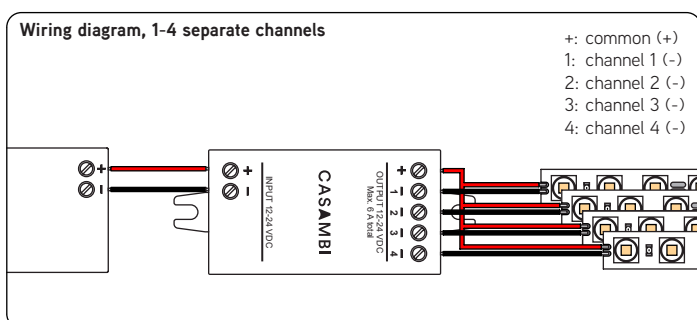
Wiring diagram, 1-4 separate channels

+: common (+)
1: channel 1 (-)
2: channel 2 (-)
3: channel 3 (-)
4: channel 4 (-)

+
-

+
-
INPUT 12-24 VDC

CASAMBI

OUTPUT 12-24 VDC
Max. 6 A total

+
1 -
2 -
3 -
4 -